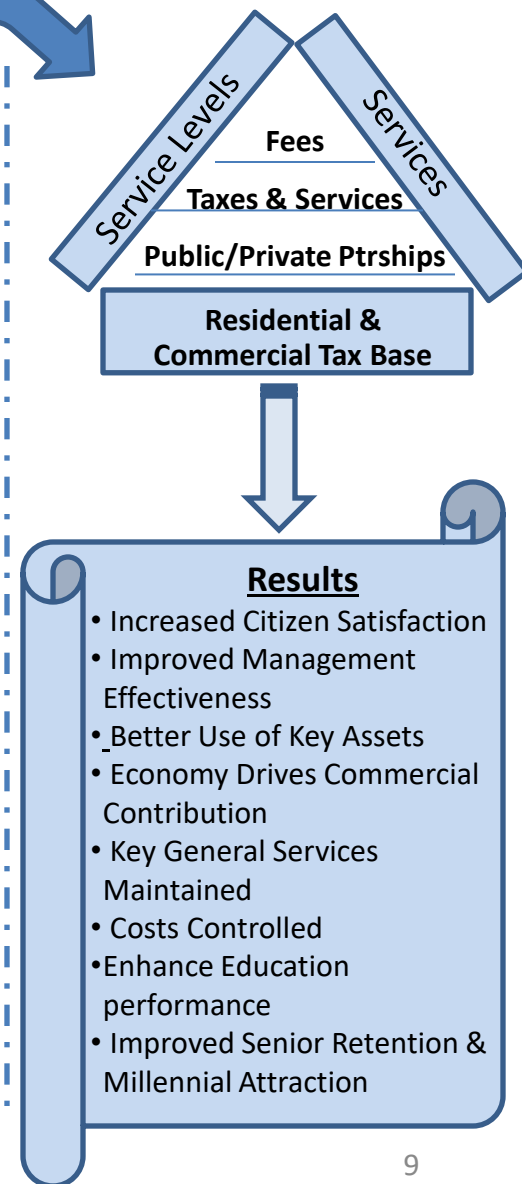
Service Levels

Services

Fees

Taxes & Services

Public/Private Ptrships

Residential & Commercial Tax Base

Results

• Increased Citizen Satisfaction
• Improved Management Effectiveness
• Better Use of Key Assets
• Economy Drives Commercial Contribution
• Key General Services Maintained
• Costs Controlled
•Enhance Education performance
• Improved Senior Retention & Millennial Attraction

9